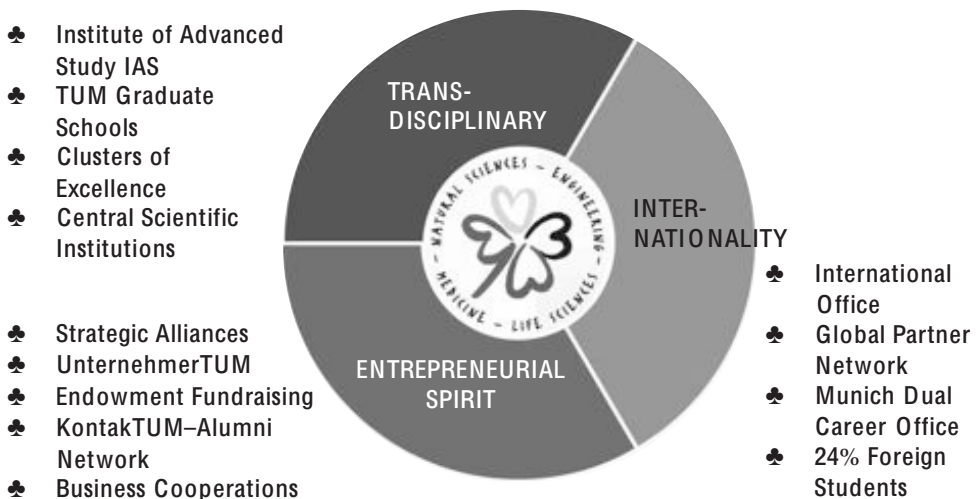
♣ Institute of Advanced Study IAS
♣ TUM Graduate Schools
♣ Clusters of Excellence
♣ Central Scientific Institutions

TRANS-DISCIPLINARY

NATURAL SCIENCES – ENGINEERING – LIFE SCIENCES – MEDICINE

INTER-NATIONALITY

♣ International Office
♣ Global Partner Network
♣ Munich Dual Career Office
♣ 24% Foreign Students

ENTREPRENEURIAL SPIRIT

♣ Strategic Alliances
♣ UnternehmerTUM
♣ Endowment Fundraising
♣ KontakTUM–Alumni Network
♣ Business Cooperations